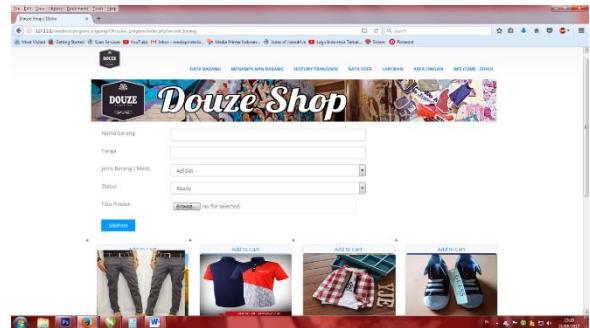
File Edit View History Bookmarks Tools Help

Douze Shop | Store

127.0.0.1/modinal/program_onglong/OSfolder_program/index.php/tambah_barang

Search

Most Visited Getting Started Scan Services YouTube Inbox - madegenimis... Media Pilihan Indonesi... Index of /sendiltrm Liga Indonesia Terbai... Sonar Pinterest

DOUZE

DATA BARANG MENAMPILKAN BARANG HISTORY TRANSAKSI DATA USER LAPORAN AREA ONGKIR WELCOME : DUKIS

DOUZE Douze Shop

Nama barang

Harga

Jenis Barang / Merk Adidas

Status Ready

Foto Produk Browse... No file selected.

SIMPAN

Add to cart

Add to cart

Add to cart

Add to cart

15:09
21/06/2017